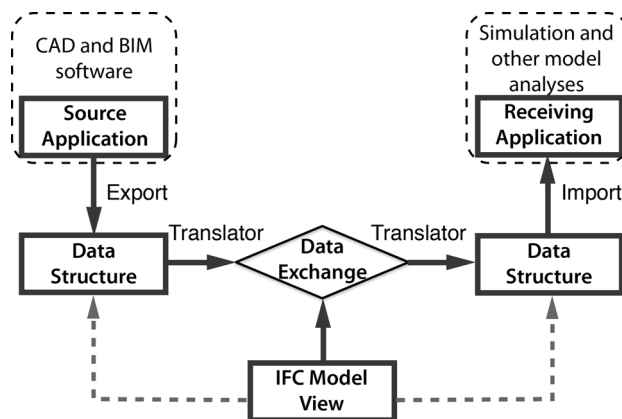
CAD and BIM software

Source Application

Export

Data Structure

Translator

Data Exchange

Translator

Data Structure

Import

Simulation and other model analyses

Receiving Application

IFC Model View